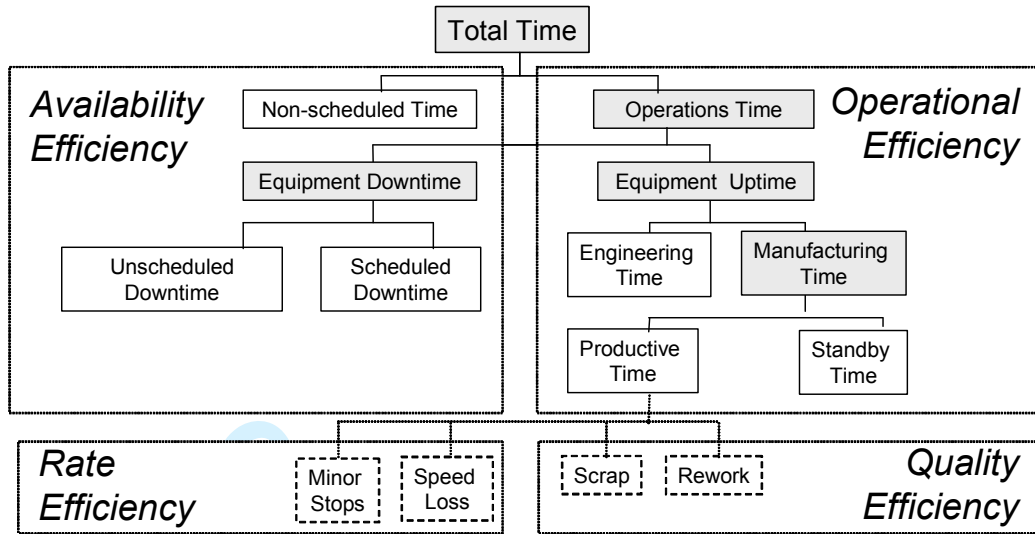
Total Time

Availability Efficiency

Non-scheduled Time

Equipment Downtime

Unscheduled Downtime

Scheduled Downtime

Operations Time

Operational Efficiency

Equipment Uptime

Engineering Time

Manufacturing Time

Productive Time

Standby Time

Rate Efficiency

Minor Stops

Speed Loss

Scrap

Rework

Quality Efficiency